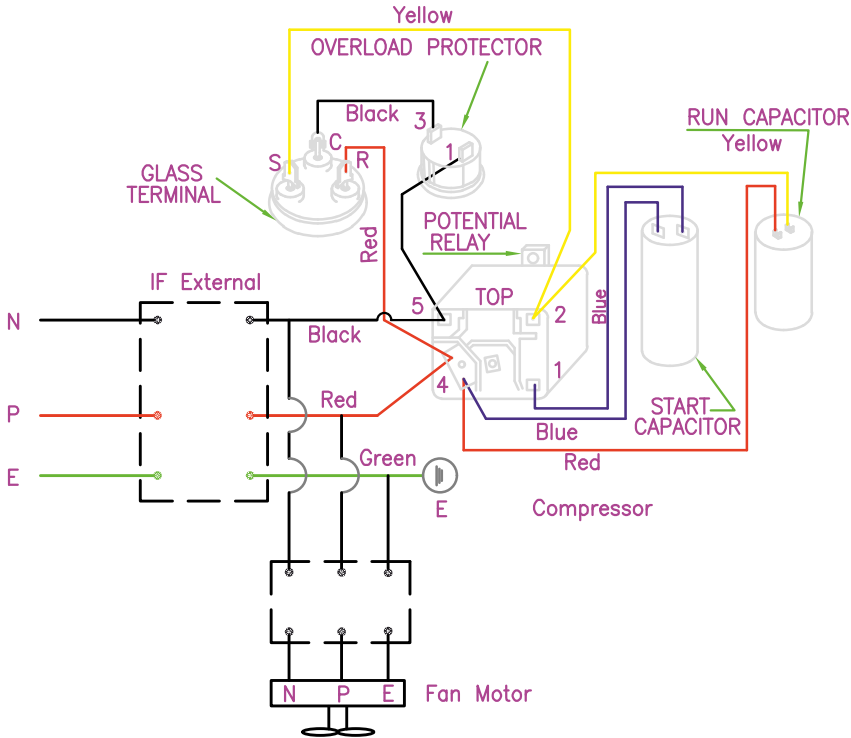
Yellow
OVERLOAD PROTECTOR
Black
3
C
1
S
R
GLASS TERMINAL
RUN CAPACITOR
Yellow
Red
POTENTIAL RELAY
IF External
5
TOP
2
Blue
N
Black
1
P
Red
4
E
Green
Blue
START CAPACITOR
Red
E
Compressor
N
P
E
Fan Motor